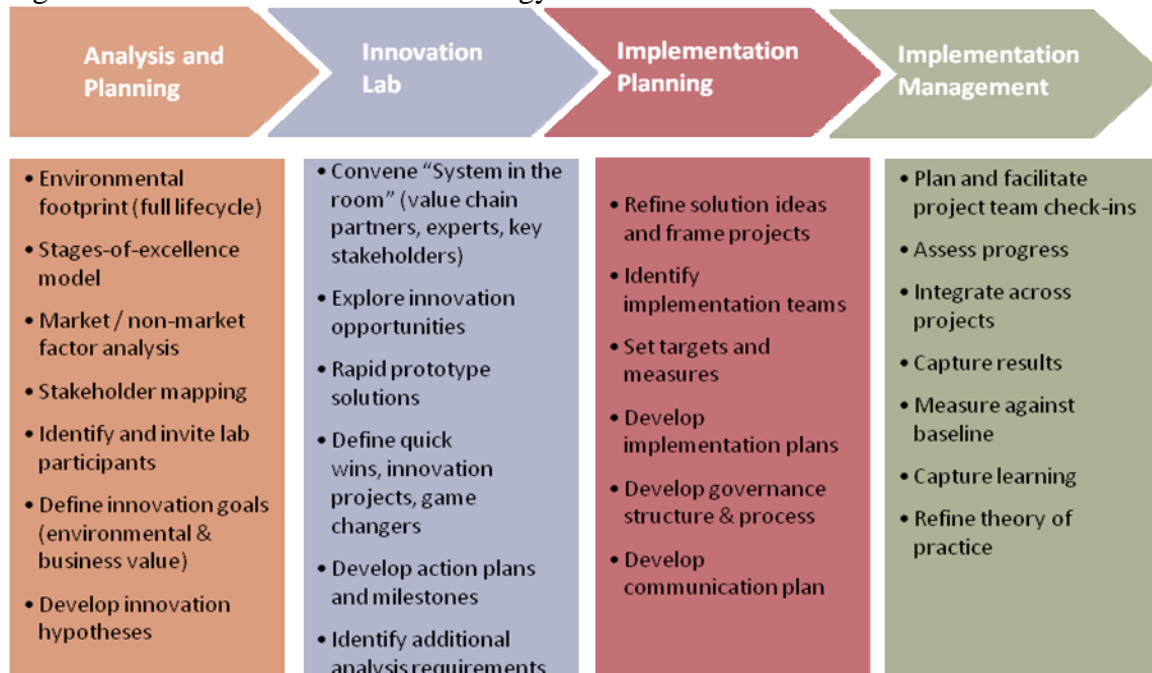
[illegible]

Analysis and Planning

Innovation Lab

Implementation Planning

Implementation Management

• Environmental footprint (full lifecycle)
• Stages-of-excellence model
• Market / non-market factor analysis
• Stakeholder mapping
• Identify and invite lab participants
• Define innovation goals (environmental & business value)
• Develop innovation hypotheses

• Convene "System in the room" (value chain partners, experts, key stakeholders)
• Explore innovation opportunities
• Rapid prototype solutions
• Define quick wins, innovation projects, game changers
• Develop action plans and milestones
• Identify additional analysis requirements

• Refine solution ideas and frame projects
• Identify implementation teams
• Set targets and measures
• Develop implementation plans
• Develop governance structure & process
• Develop communication plan

• Plan and facilitate project team check-ins
• Assess progress
• Integrate across projects
• Capture results
• Measure against baseline
• Capture learning
• Refine theory of practice